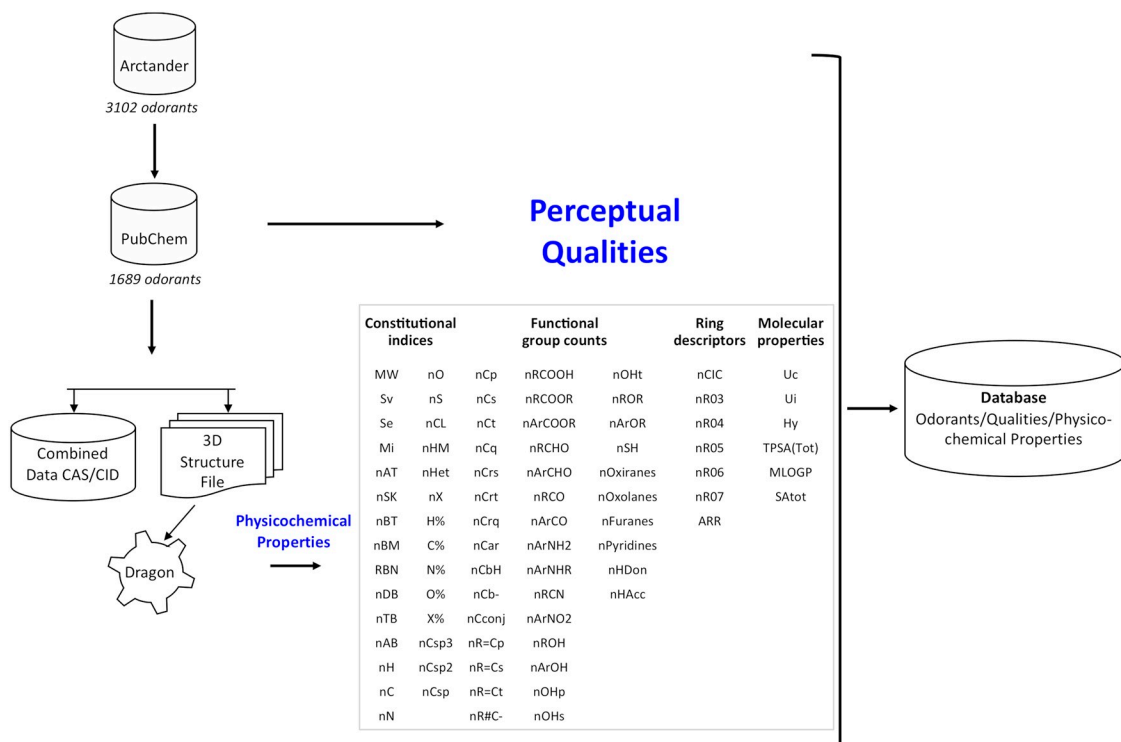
Arctander
3102 odorants

PubChem
1689 odorants

Combined Data CAS/CID

3D Structure File

Dragon

Physicochemical Properties

Perceptual Qualities

| Constitutional indices | | | Functional group counts | | Ring descriptors | Molecular properties |
|---|---|---|---|---|---|---|
| MW | nO | nCp | nRCOOH | nOHt | nCIC | Uc |
| Sv | nS | nCs | nRCOOR | nROR | nR03 | Ui |
| Se | nCL | nCt | nArCOOR | nArOR | nR04 | Hy |
| Mi | nHM | nCq | nRCHO | nSH | nR05 | TPSA(Tot) |
| nAT | nHet | nCrs | nArCHO | nOxiranes | nR06 | MLOGP |
| nSK | nX | nCrt | nRCO | nOxolanes | nR07 | SAtot |
| nBT | H% | nCrq | nArCO | nFuranes | ARR | |
| nBM | C% | nCar | nArNH2 | nPyridines | | |
| RBN | N% | nCbH | nArNHR | nHDon | | |
| nDB | O% | nCb- | nRCN | nHAcc | | |
| nTB | X% | nCconj | nArNO2 | | | |
| nAB | nCsp3 | nR=Cp | nROH | | | |
| nH | nCsp2 | nR=Cs | nArOH | | | |
| nC | nCsp | nR=Ct | nOHp | | | |
| nN | | nR#C- | nOHs | | | |

Database
Odorants/Qualities/Physicochemical Properties